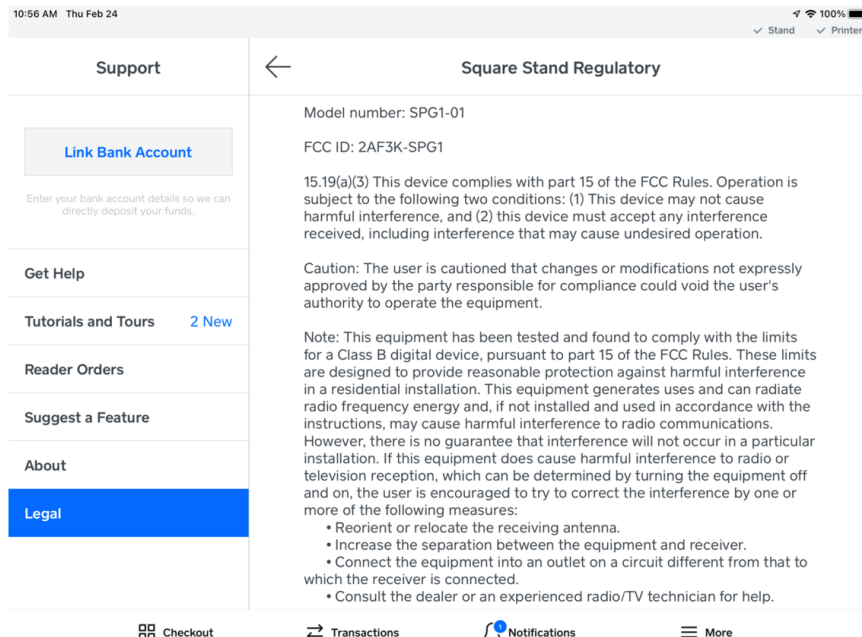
10:56 AM Thu Feb 24

100%

✓ Stand ✓ Printer

Support

Link Bank Account

Enter your bank account details so we can directly deposit your funds.

Get Help

Tutorials and Tours 2 New

Reader Orders

Suggest a Feature

About

Legal

Square Stand Regulatory

Model number: SPG1-01

FCC ID: 2AF3K-SPG1

15.19(a)(3) This device complies with part 15 of the FCC Rules. Operation is subject to the following two conditions: (1) This device may not cause harmful interference, and (2) this device must accept any interference received, including interference that may cause undesired operation.

Caution: The user is cautioned that changes or modifications not expressly approved by the party responsible for compliance could void the user's authority to operate the equipment.

Note: This equipment has been tested and found to comply with the limits for a Class B digital device, pursuant to part 15 of the FCC Rules. These limits are designed to provide reasonable protection against harmful interference in a residential installation. This equipment generates uses and can radiate radio frequency energy and, if not installed and used in accordance with the instructions, may cause harmful interference to radio communications. However, there is no guarantee that interference will not occur in a particular installation. If this equipment does cause harmful interference to radio or television reception, which can be determined by turning the equipment off and on, the user is encouraged to try to correct the interference by one or more of the following measures:
• Reorient or relocate the receiving antenna.
• Increase the separation between the equipment and receiver.
• Connect the equipment into an outlet on a circuit different from that to which the receiver is connected.
• Consult the dealer or an experienced radio/TV technician for help.

Checkout

Transactions

1

Notifications

More